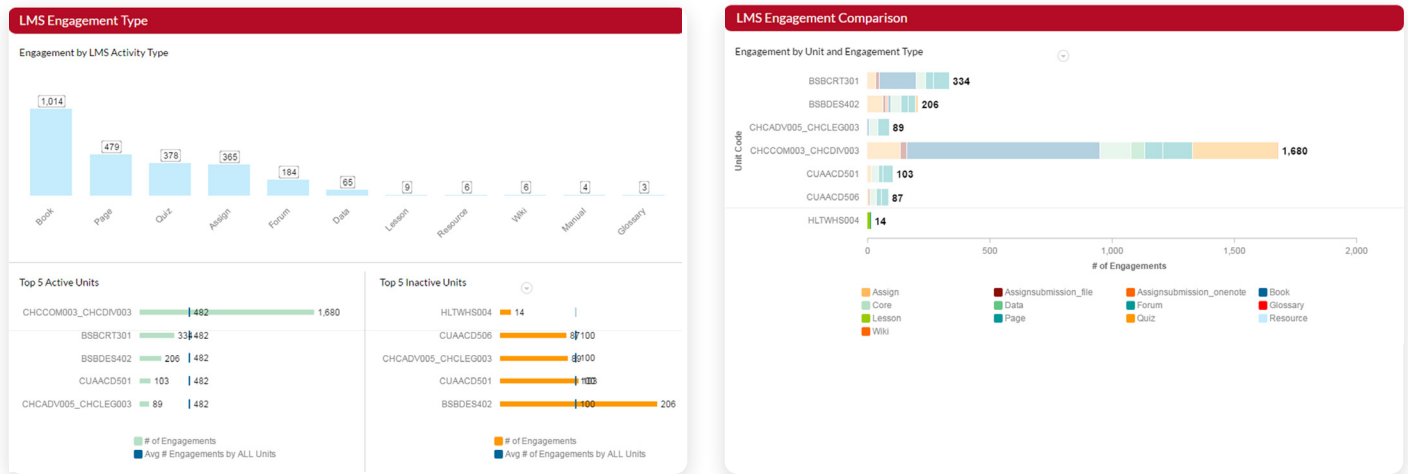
LMS Engagement Type

Engagement by LMS Activity Type

| Book | Page | Quiz | Assign | Forum | Data | Lesson | Resource | Wiki | Manual | Glossary |
|---|---|---|---|---|---|---|---|---|---|---|
| 1,014 | 479 | 378 | 365 | 184 | 65 | 9 | 6 | 6 | 4 | 3 |

Top 5 Active Units

CHCCOM003_CHCDIV003 482 1,680
BSBCRT301 334 482
BSBDES402 206 482
CUAACD501 103 482
CHCADV005_CHCLEG003 89 482

# of Engagements
Avg # Engagements by ALL Units

Top 5 Inactive Units

HLTWHS004 14
CUAACD506 87 100
CHCADV005_CHCLEG003 89 100
CUAACD501 103 100
BSBDES402 100 206

# of Engagements
Avg # of Engagements by ALL Units

LMS Engagement Comparison

Engagement by Unit and Engagement Type

Unit Code

BSBCRT301 334
BSBDES402 206
CHCADV005_CHCLEG003 89
CHCCOM003_CHCDIV003 1,680
CUAACD501 103
CUAACD506 87
HLTWHS004 14

0 500 1,000 1,500 2,000
# of Engagements

Assign
Assignsubmission_file
Assignsubmission_onenote
Book
Core
Data
Forum
Glossary
Lesson
Page
Quiz
Resource
Wiki